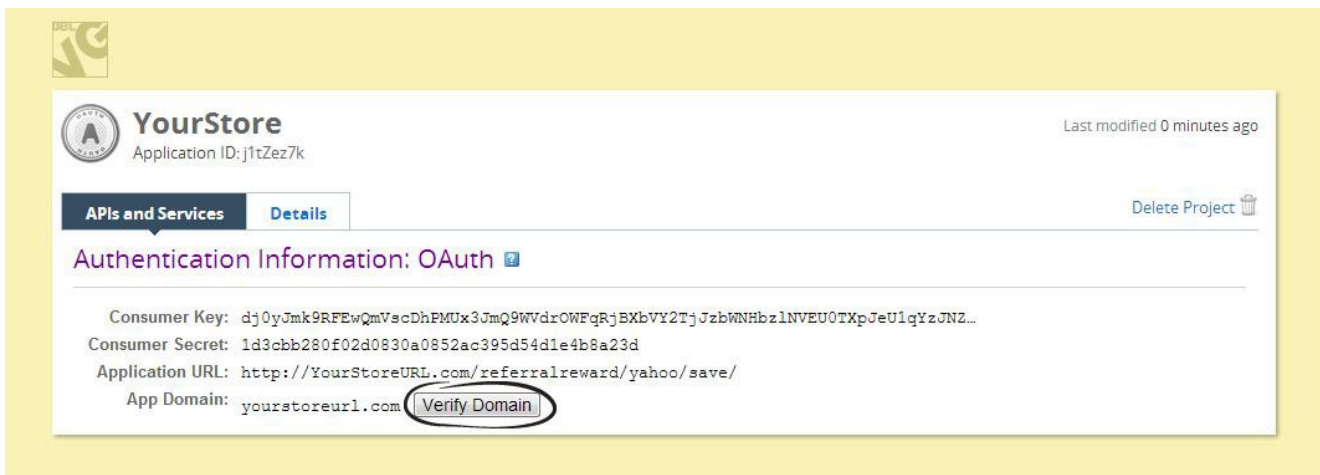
YourStore
Application ID: j1tZez7k

Last modified 0 minutes ago

APIs and Services
Details

Delete Project

Authentication Information: OAuth

Consumer Key: dj0yJmk9RFEwQmVscDhPMUx3JmQ9WVdrOWFqRjBXbVY2TjJzbWNHbzlNVEU0TXpJeU1qYzJNZ...
Consumer Secret: 1d3cbb280f02d0830a0852ac395d54d1e4b8a23d
Application URL: http://YourStoreURL.com/referralreward/yahoo/save/
App Domain: yourstoreurl.com Verify Domain